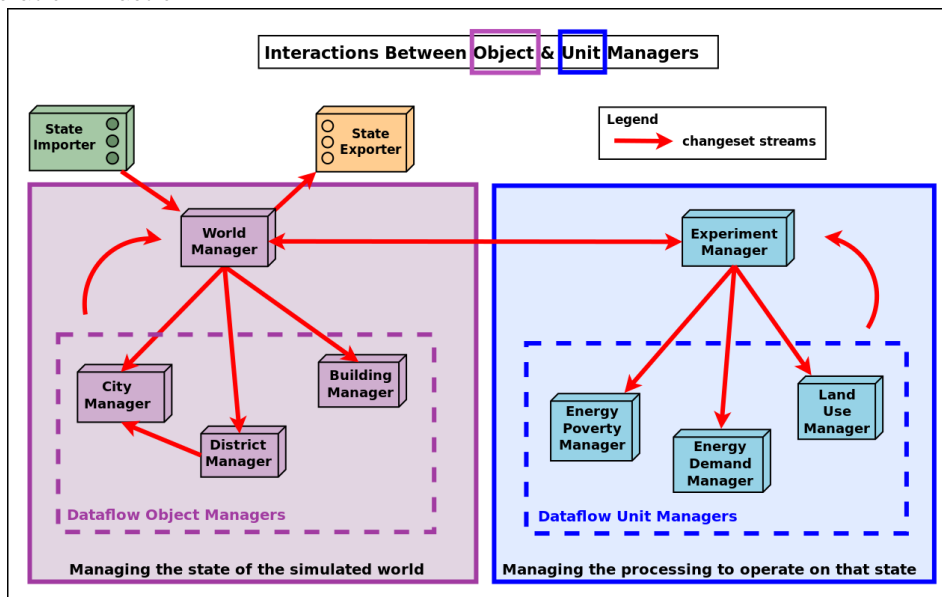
Interactions Between Object & Unit Managers

State Importer

State Exporter

Legend
changeset streams

World Manager

Experiment Manager

City Manager

Building Manager

District Manager

Dataflow Object Managers

Managing the state of the simulated world

Energy Poverty Manager

Energy Demand Manager

Land Use Manager

Dataflow Unit Managers

Managing the processing to operate on that state